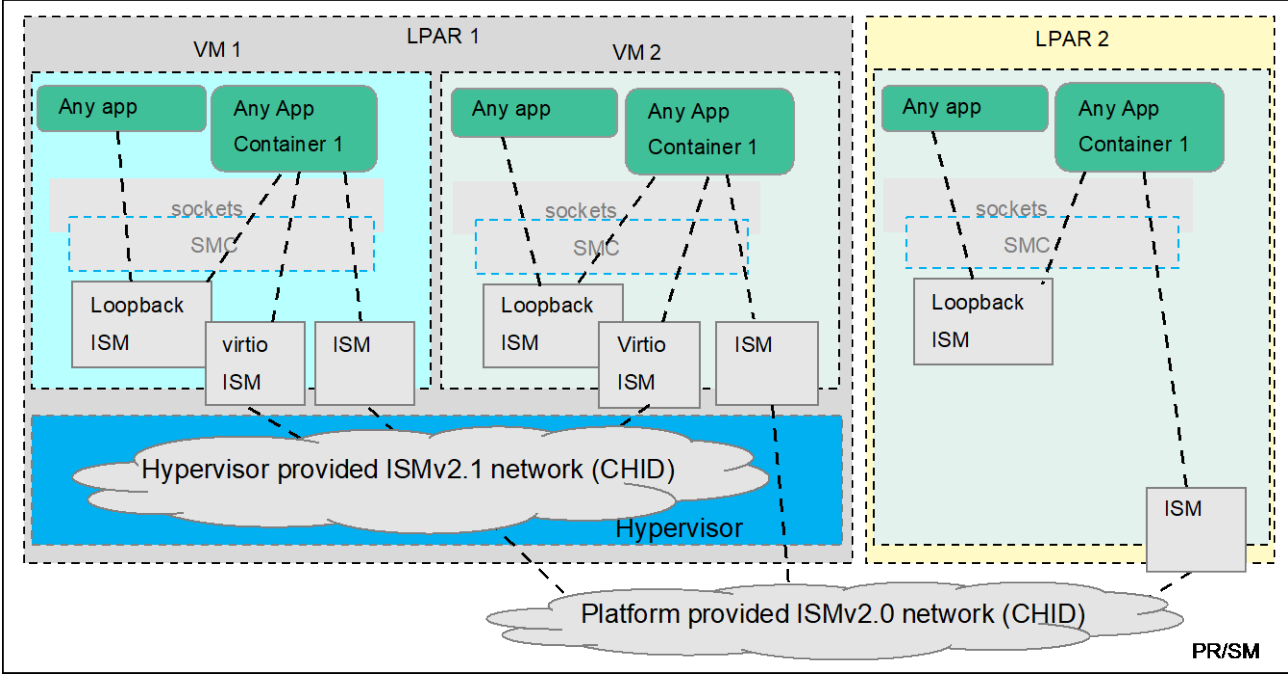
LPAR 1

VM 1

Any app

Any App Container 1

sockets

SMC

Loopback ISM

virtio ISM

ISM

VM 2

Any app

Any App Container 1

sockets

SMC

Loopback ISM

Virtio ISM

ISM

Hypervisor provided ISMv2.1 network (CHID)

Hypervisor

LPAR 2

Any app

Any App Container 1

sockets

SMC

Loopback ISM

ISM

Platform provided ISMv2.0 network (CHID)

PR/SM